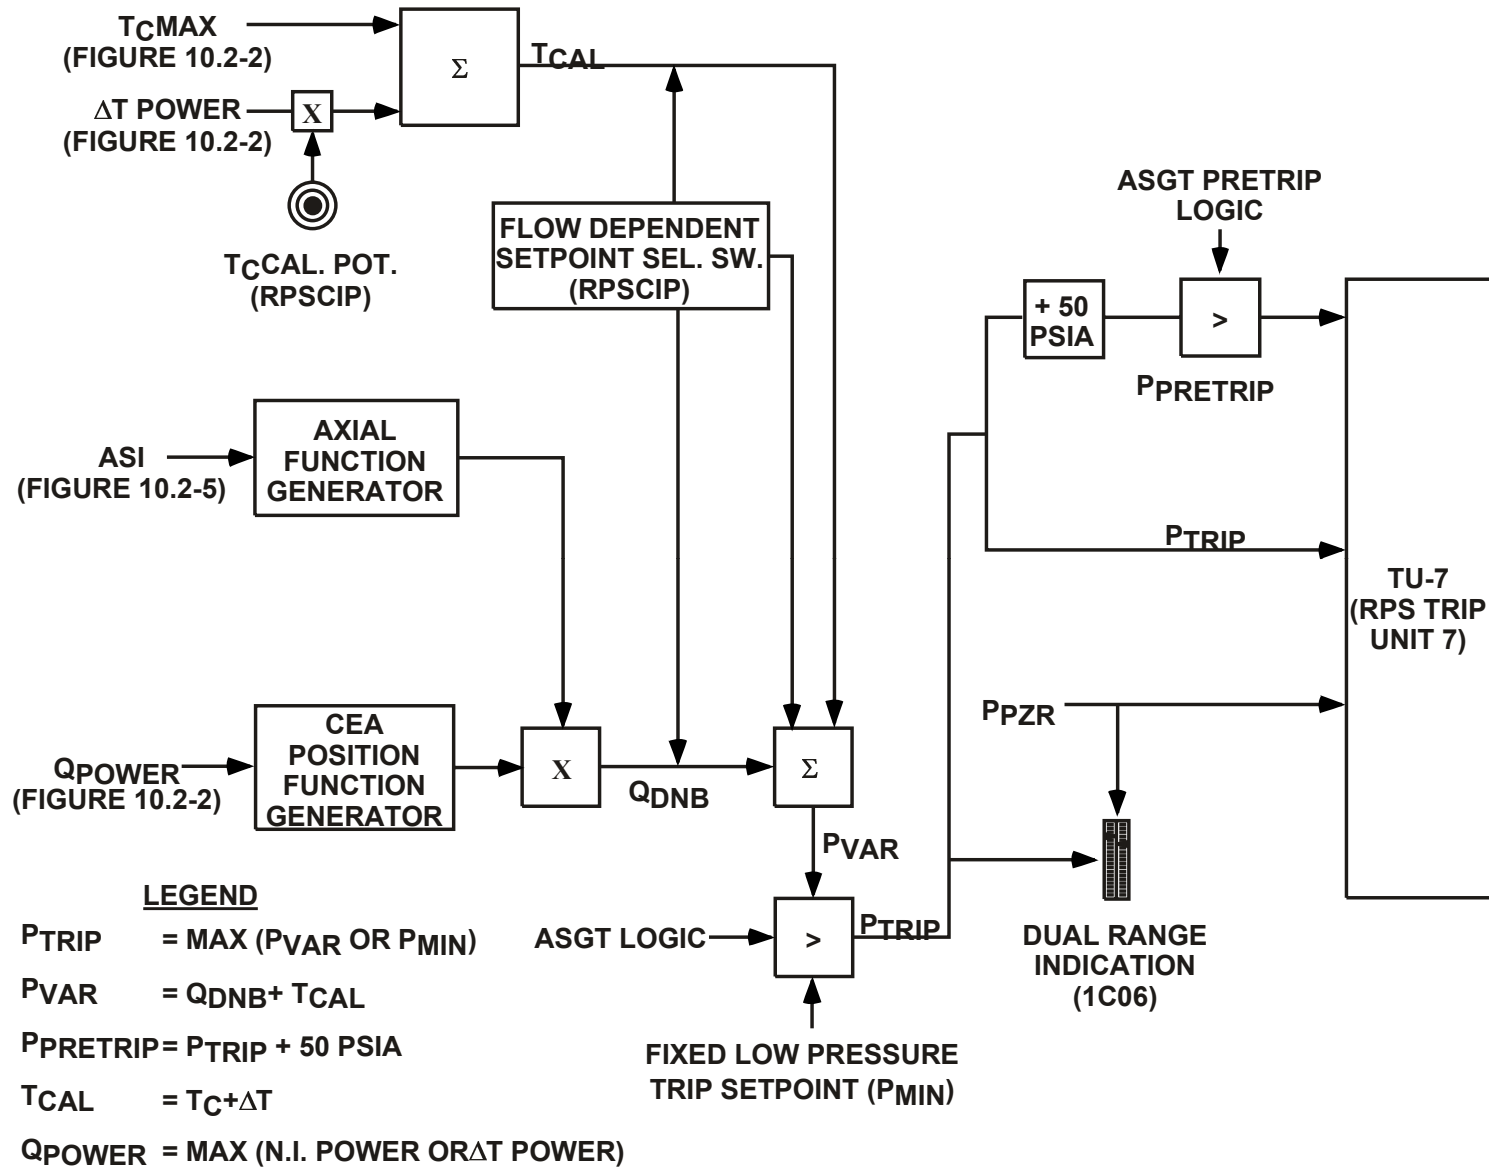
$T_CMAX$
(FIGURE 10.2-2)

$\Delta$T POWER
(FIGURE 10.2-2)

X

$\Sigma$

$T_{CAL}$

$T_C$CAL. POT.
(RPSCIP)

FLOW DEPENDENT SETPOINT SEL. SW.
(RPSCIP)

ASGT PRETRIP LOGIC

+ 50 PSIA

>

$P_{PRETRIP}$

ASI
(FIGURE 10.2-5)

AXIAL FUNCTION GENERATOR

$P_{TRIP}$

TU-7
(RPS TRIP UNIT 7)

$P_{PZR}$

$Q_{POWER}$
(FIGURE 10.2-2)

CEA POSITION FUNCTION GENERATOR

X

$Q_{DNB}$

$\Sigma$

$P_{VAR}$

LEGEND

$P_{TRIP}$ = MAX ($P_{VAR}$ OR $P_{MIN}$)

$P_{VAR}$ = $Q_{DNB}$+ $T_{CAL}$

$P_{PRETRIP}$= $P_{TRIP}$ + 50 PSIA

$T_{CAL}$ = $T_C$+$\Delta$T

$Q_{POWER}$ = MAX (N.I. POWER OR$\Delta$T POWER)

ASGT LOGIC

>

$P_{TRIP}$

DUAL RANGE INDICATION
(1C06)

FIXED LOW PRESSURE TRIP SETPOINT ($P_{MIN}$)